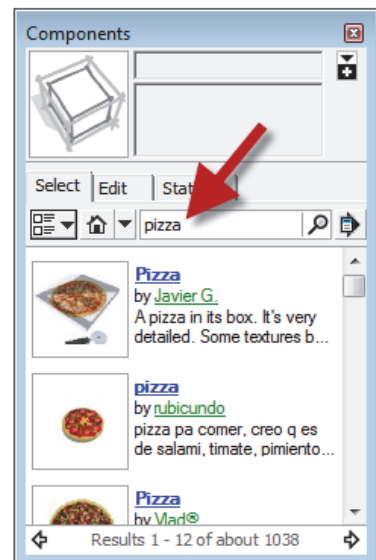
Components

Select
Edit
Stat

pizza

Pizza
by Javier G.
A pizza in its box. It's very detailed. Some textures b...

pizza
by rubicundo
pizza pa comer, creo q es de salami, timate, pimiento...

Pizza
by Vlad®

Results 1 - 12 of about 1038